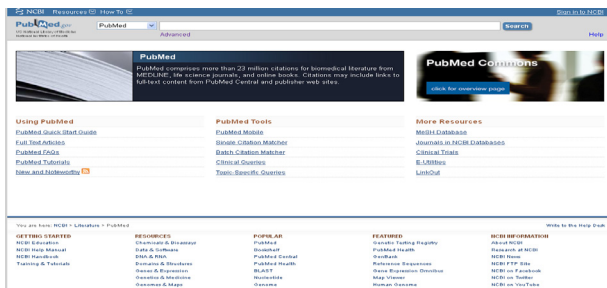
NCBI Resources How To

Sign in to NCBI

PubMed.gov
US National Library of Medicine
National Institutes of Health

PubMed

Search

Advanced

Help

PubMed

PubMed comprises more than 23 million citations for biomedical literature from MEDLINE, life science journals, and online books. Citations may include links to full-text content from PubMed Central and publisher web sites.

PubMed Commons

click for overview page

Using PubMed

PubMed Quick Start Guide

Full Text Articles

PubMed FAQs

PubMed Tutorials

New and Noteworthy

PubMed Tools

PubMed Mobile

Single Citation Matcher

Batch Citation Matcher

Clinical Queries

Topic-Specific Queries

More Resources

MeSH Database

Journals in NCBI Databases

Clinical Trials

E-Utilities

LinkOut

You are here: NCBI > Literature > PubMed

Write to the Help Desk

GETTING STARTED
NCBI Education
NCBI Help Manual
NCBI Handbook
Training & Tutorials

RESOURCES
Chemicals & Bioassays
Data & Software
DNA & RNA
Domains & Structures
Genes & Expression
Genetics & Medicine
Genomes & Maps

POPULAR
PubMed
Bookshelf
PubMed Central
PubMed Health
BLAST
Nucleotide
Genome

FEATURED
Genetic Testing Registry
PubMed Health
GenBank
Reference Sequences
Gene Expression Omnibus
Map Viewer
Human Genome

NCBI INFORMATION
About NCBI
Research at NCBI
NCBI News
NCBI FTP Site
NCBI on Facebook
NCBI on Twitter
NCBI on YouTube